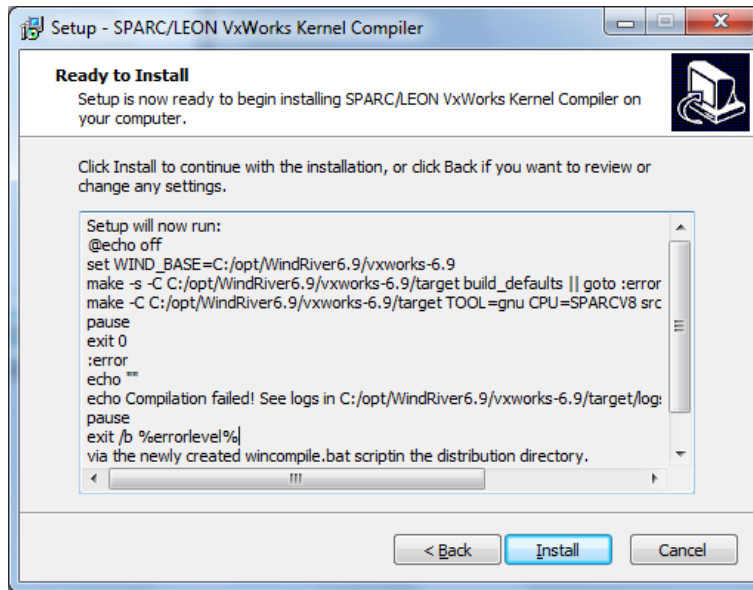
Setup - SPARC/LEON VxWorks Kernel Compiler

Ready to Install
Setup is now ready to begin installing SPARC/LEON VxWorks Kernel Compiler on your computer.

Click Install to continue with the installation, or click Back if you want to review or change any settings.

Setup will now run:
@echo off
set WIND_BASE=C:/opt/WindRiver6.9/vxworks-6.9
make -s -C C:/opt/WindRiver6.9/vxworks-6.9/target build_defaults || goto :error
make -C C:/opt/WindRiver6.9/vxworks-6.9/target TOOL=gnu CPU=SPARCV8 src
pause
exit 0
:error
echo ""
echo Compilation failed! See logs in C:/opt/WindRiver6.9/vxworks-6.9/target/log
pause
exit /b %errorlevel%
via the newly created wincompile.bat scriptin the distribution directory.

III

< Back Install Cancel